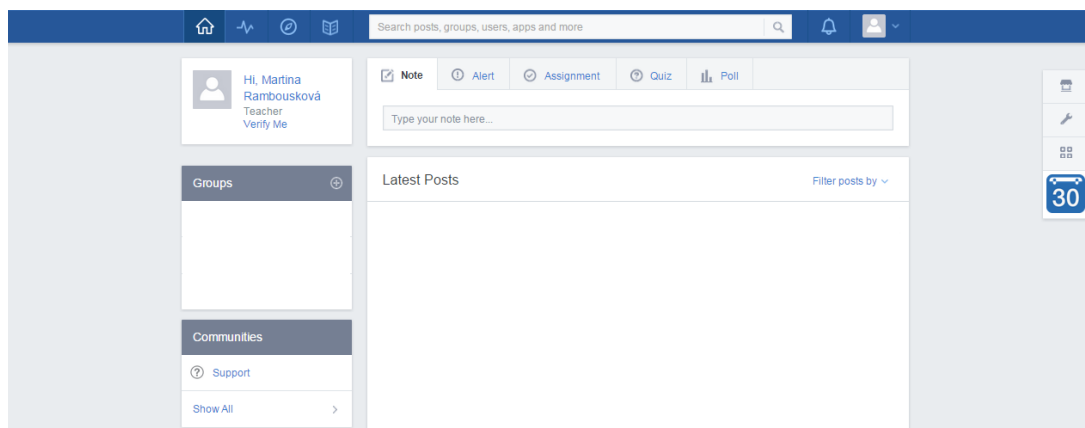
Search posts, groups, users, apps and more

Hi, Martina Rambousková
Teacher
Verify Me

Note
Alert
Assignment
Quiz
Poll

Type your note here...

Groups

Latest Posts

Filter posts by

Communities

Support

Show All

30